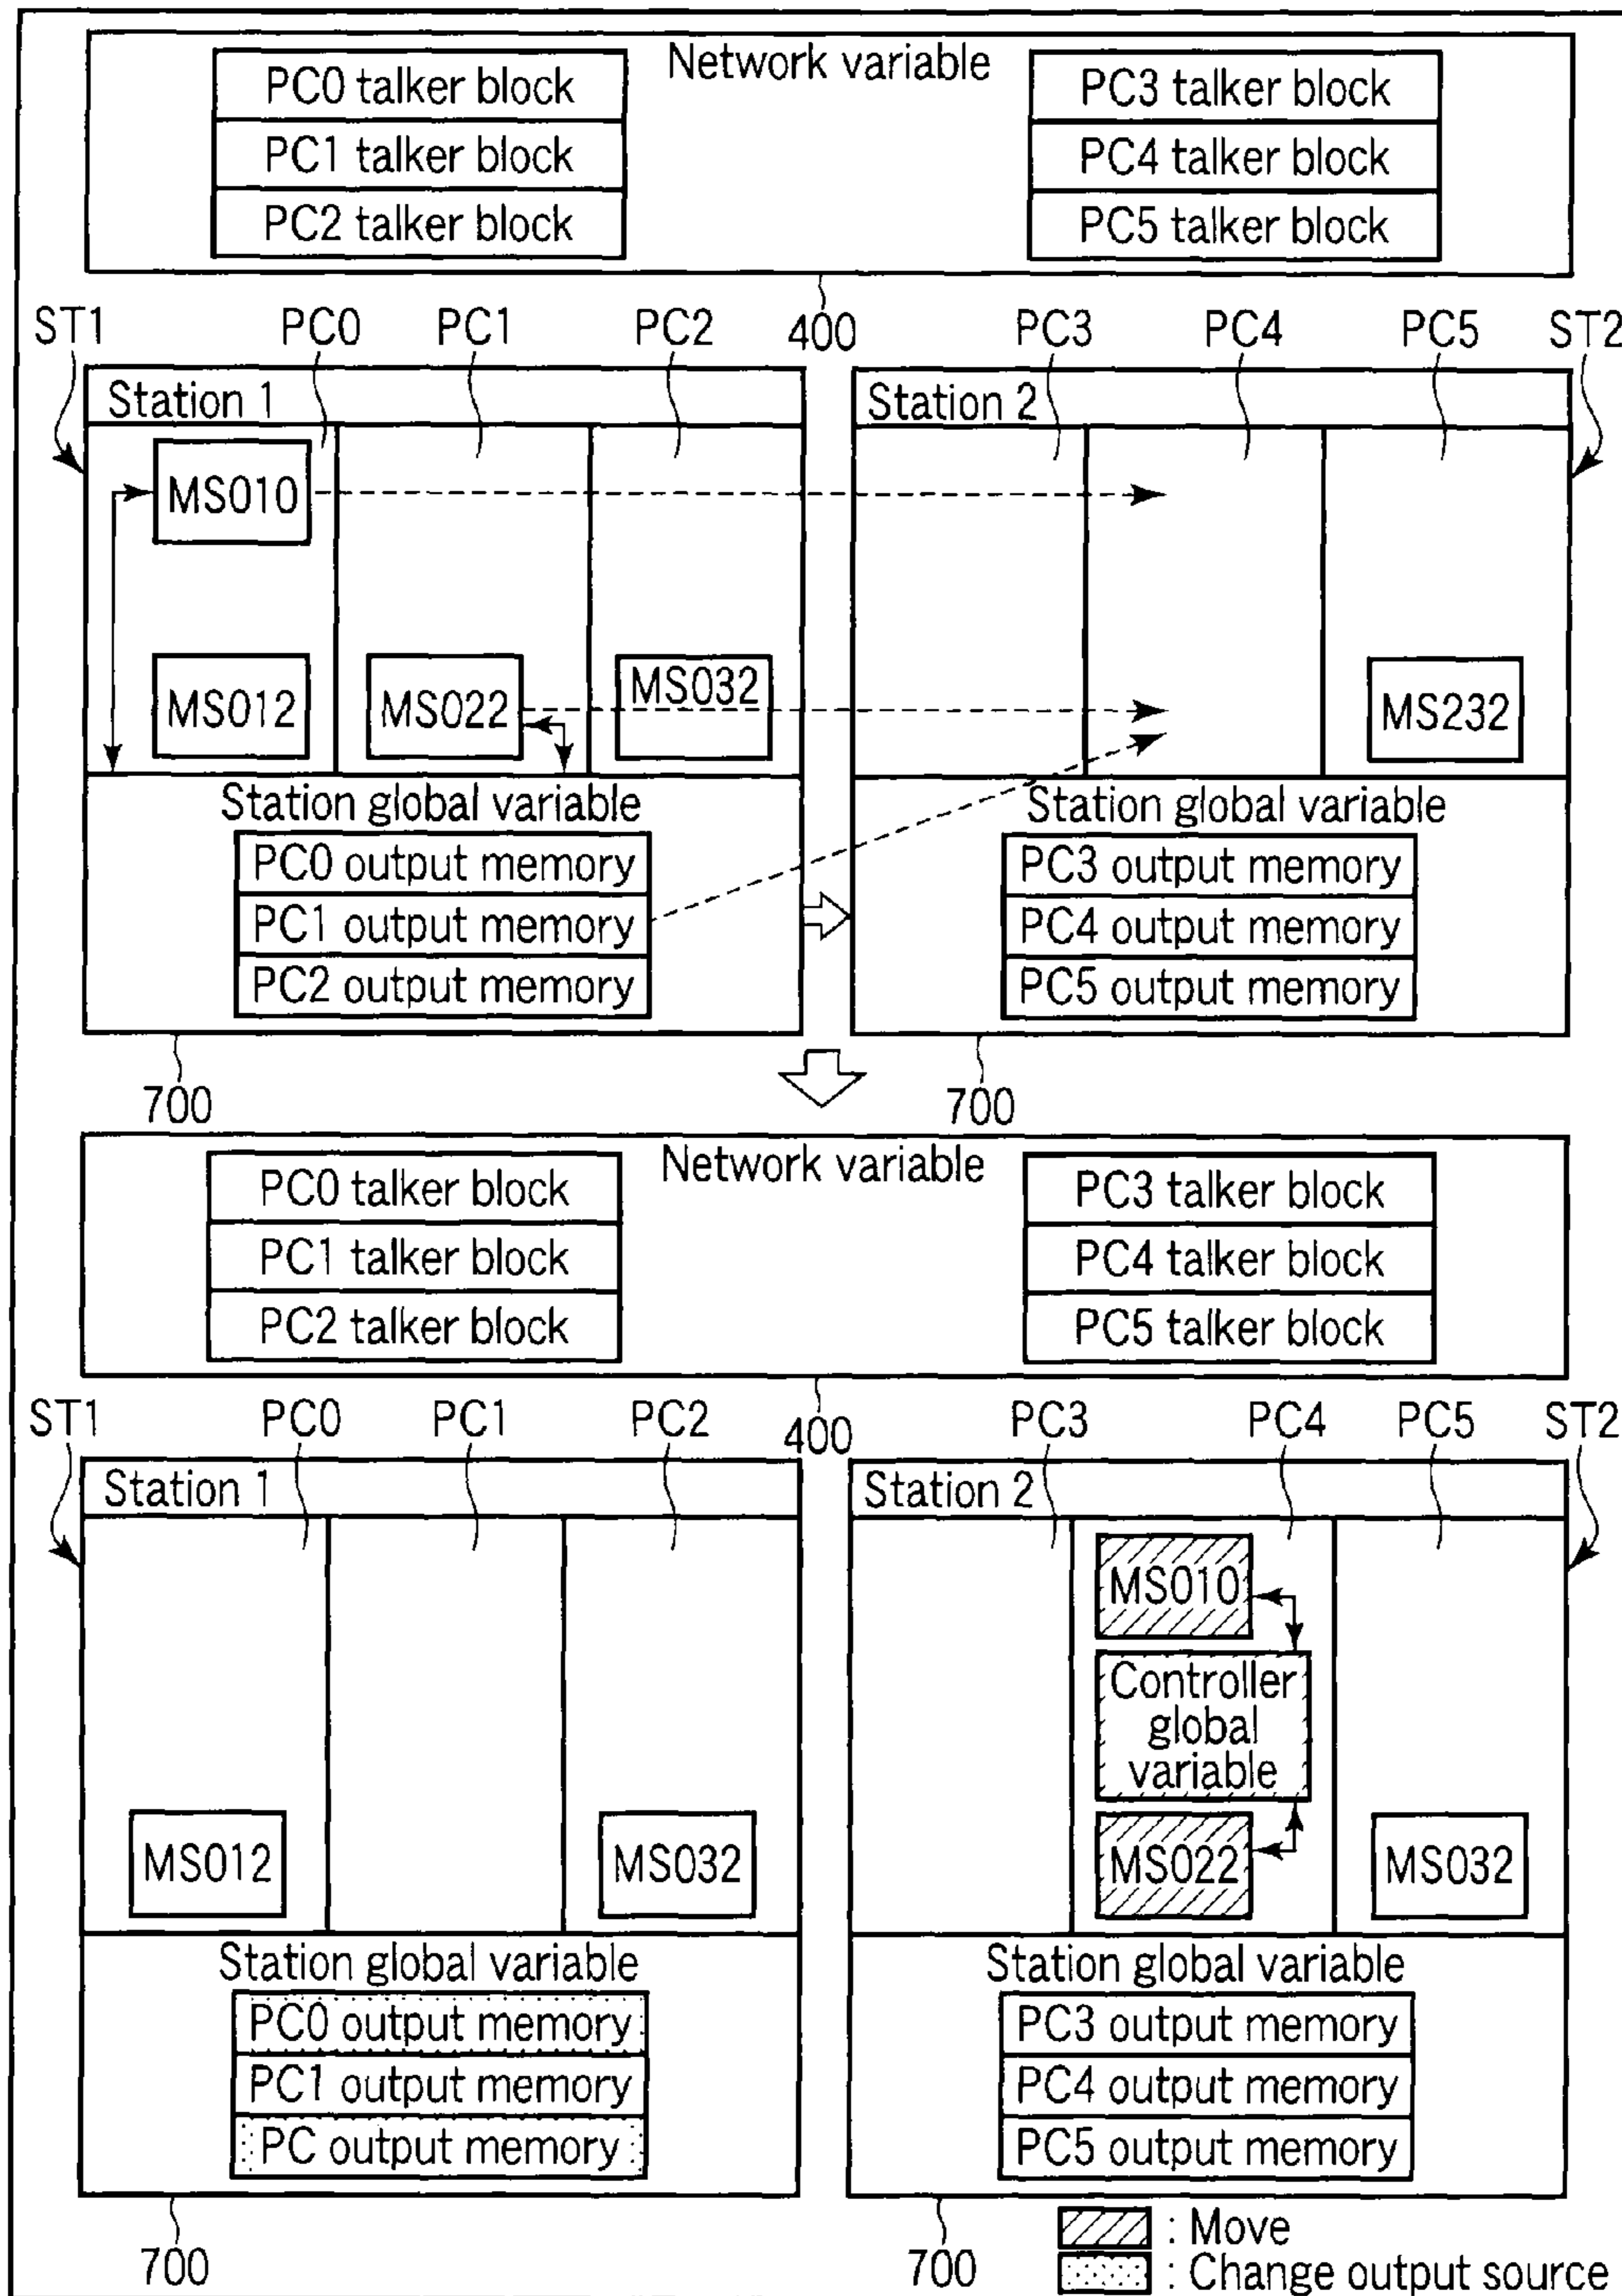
Network variable

PC0 talker block
PC1 talker block
PC2 talker block

PC3 talker block
PC4 talker block
PC5 talker block

400

ST1 PC0 PC1 PC2

Station 1

MS010

MS012 MS022 MS032

Station global variable
PC0 output memory
PC1 output memory
PC2 output memory

700

PC3 PC4 PC5 ST2

Station 2

MS232

Station global variable
PC3 output memory
PC4 output memory
PC5 output memory

700

Network variable

PC0 talker block
PC1 talker block
PC2 talker block

PC3 talker block
PC4 talker block
PC5 talker block

400

ST1 PC0 PC1 PC2

Station 1

MS012 MS032

Station global variable
PC0 output memory
PC1 output memory
PC output memory

700

PC3 PC4 PC5 ST2

Station 2

MS010
Controller global variable
MS022

MS032

Station global variable
PC3 output memory
PC4 output memory
PC5 output memory

700

: Move
: Change output source